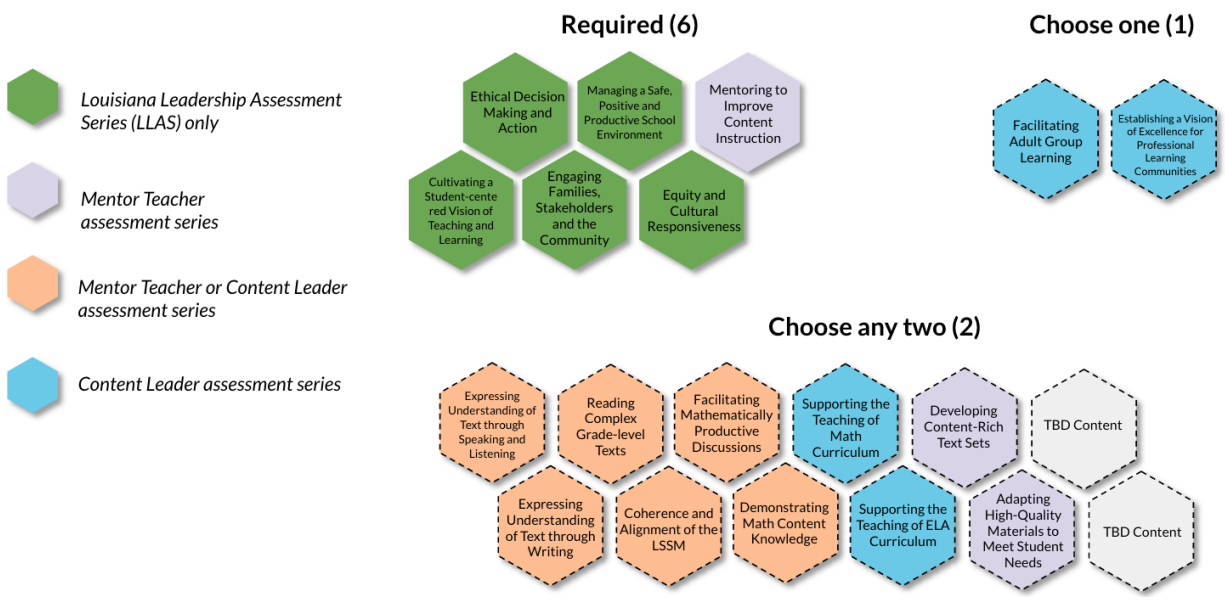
Louisiana Leadership Assessment Series (LLAS) only

Mentor Teacher assessment series

Mentor Teacher or Content Leader assessment series

Content Leader assessment series

Required (6)

Ethical Decision Making and Action

Managing a Safe, Positive and Productive School Environment

Mentoring to Improve Content Instruction

Cultivating a Student-centered Vision of Teaching and Learning

Engaging Families, Stakeholders and the Community

Equity and Cultural Responsiveness

Choose one (1)

Facilitating Adult Group Learning

Establishing a Vision of Excellence for Professional Learning Communities

Choose any two (2)

Expressing Understanding of Text through Speaking and Listening

Reading Complex Grade-level Texts

Facilitating Mathematically Productive Discussions

Supporting the Teaching of Math Curriculum

Developing Content-Rich Text Sets

TBD Content

Expressing Understanding of Text through Writing

Coherence and Alignment of the LSSM

Demonstrating Math Content Knowledge

Supporting the Teaching of ELA Curriculum

Adapting High-Quality Materials to Meet Student Needs

TBD Content